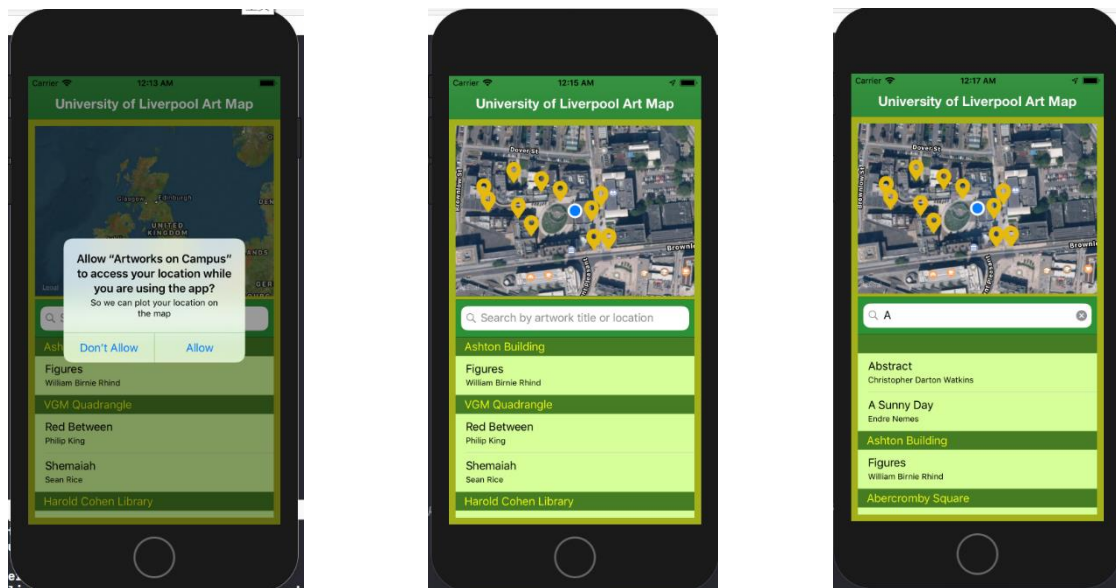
Carrier 12:13 AM

University of Liverpool Art Map

Glasgow Edinburgh UNITED KINGDOM

Allow "Artworks on Campus" to access your location while you are using the app?

So we can plot your location on the map

Don't Allow

Allow

Ashton Building

Figures
William Birnie Rhind

VGM Quadrangle

Red Between
Philip King

Shemaiah
Sean Rice

Harold Cohen Library

Carrier 12:15 AM

University of Liverpool Art Map

Dover St

Brownlow St

Brownlow

Search by artwork title or location

Ashton Building

Figures
William Birnie Rhind

VGM Quadrangle

Red Between
Philip King

Shemaiah
Sean Rice

Harold Cohen Library

Carrier 12:17 AM

University of Liverpool Art Map

Dover St

Brownlow St

Brownlow

A

Abstract
Christopher Darton Watkins

A Sunny Day
Endre Nemes

Ashton Building

Figures
William Birnie Rhind

Abercromby Square